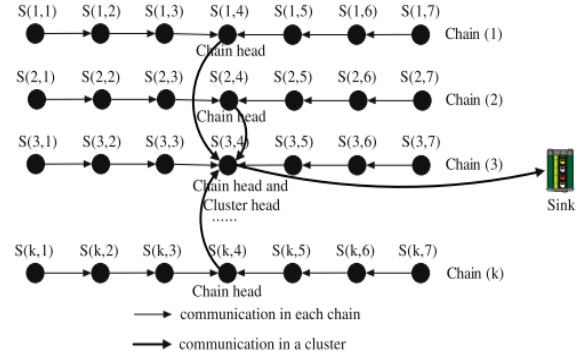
S(1,1) S(1,2) S(1,3) S(1,4) S(1,5) S(1,6) S(1,7)
Chain (1)
Chain head

S(2,1) S(2,2) S(2,3) S(2,4) S(2,5) S(2,6) S(2,7)
Chain (2)
Chain head

S(3,1) S(3,2) S(3,3) S(3,4) S(3,5) S(3,6) S(3,7)
Chain (3)
Chain head and Cluster head

Sink

......

S(k,1) S(k,2) S(k,3) S(k,4) S(k,5) S(k,6) S(k,7)
Chain (k)
Chain head

communication in each chain

communication in a cluster